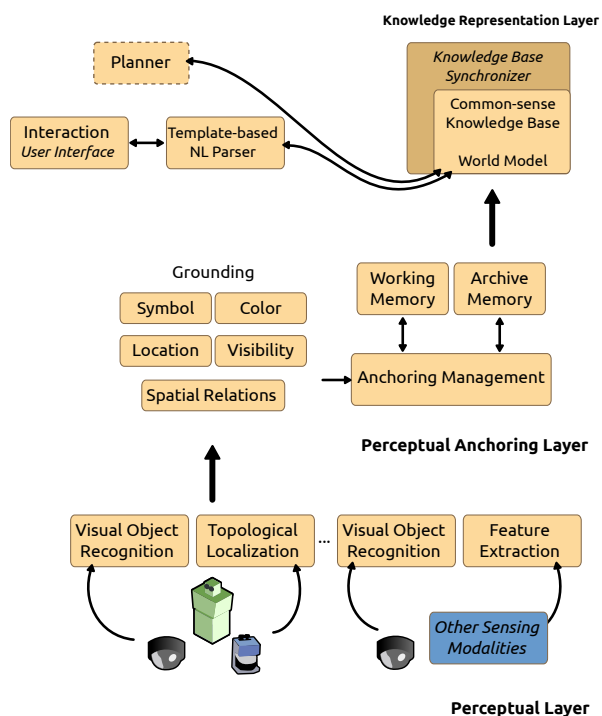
Knowledge Representation Layer

Planner

Knowledge Base Synchronizer

Interaction
User Interface

Template-based NL Parser

Common-sense Knowledge Base

World Model

Grounding

Symbol

Color

Location

Visibility

Spatial Relations

Working Memory

Archive Memory

Anchoring Management

Perceptual Anchoring Layer

Visual Object Recognition

Topological Localization

...

Visual Object Recognition

Feature Extraction

Other Sensing Modalities

Perceptual Layer